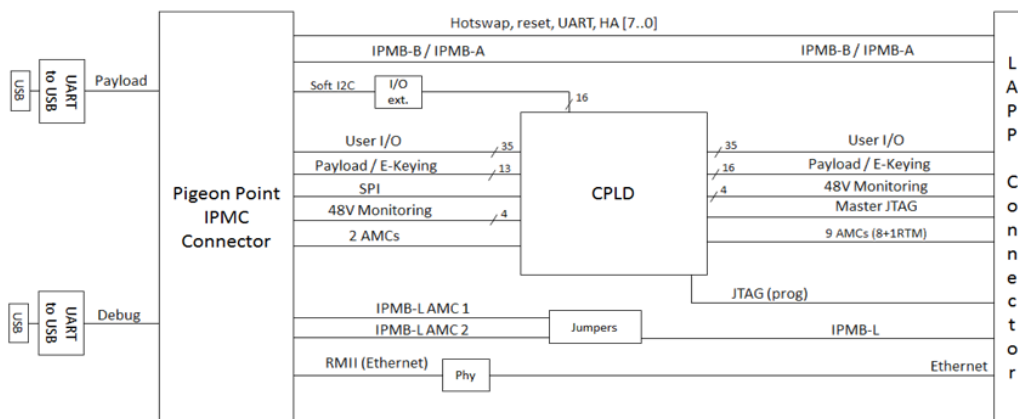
USB

UART to USB

Payload

USB

UART to USB

Debug

Pigeon Point IPMC Connector

Hotswap, reset, UART, HA [7..0]

IPMB-B / IPMB-A

IPMB-B / IPMB-A

Soft I2C

I/O ext.

16

User I/O

35

Payload / E-Keying

13

SPI

48V Monitoring

4

2 AMCs

CPLD

35

User I/O

16

Payload / E-Keying

4

48V Monitoring

Master JTAG

9 AMCs (8+1RTM)

JTAG (prog)

IPMB-L AMC 1

IPMB-L AMC 2

Jumpers

IPMB-L

RMII (Ethernet)

Phy

Ethernet

L A P P

C o n n e c t o r